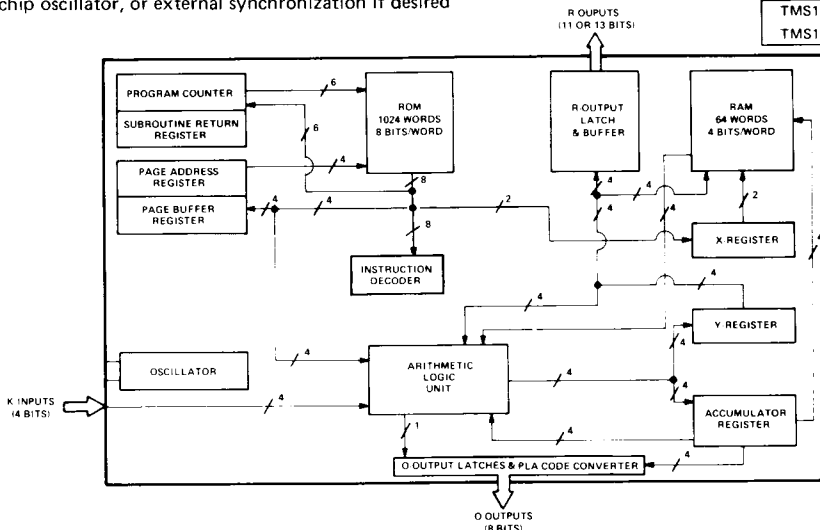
chip oscillator, or external synchronization if desired

TMS1
TMS1

R OUPUTS
(11 OR 13 BITS)

PROGRAM COUNTER

SUBROUTINE RETURN REGISTER

ROM
1024 WORDS
8 BITS/WORD

R OUTPUT LATCH & BUFFER

RAM
64 WORDS
4 BITS/WORD

PAGE ADDRESS REGISTER

PAGE BUFFER REGISTER

X REGISTER

INSTRUCTION DECODER

Y REGISTER

OSCILLATOR

ARITHMETIC LOGIC UNIT

K INPUTS
(4 BITS)

ACCUMULATOR REGISTER

O OUTPUT LATCHES & PLA CODE CONVERTER

O OUTPUTS
(8 BITS)

6
6
4
8
4
4
2
8
4
4
4
2
4
4
4
4
4
4
1
4
4
4
4